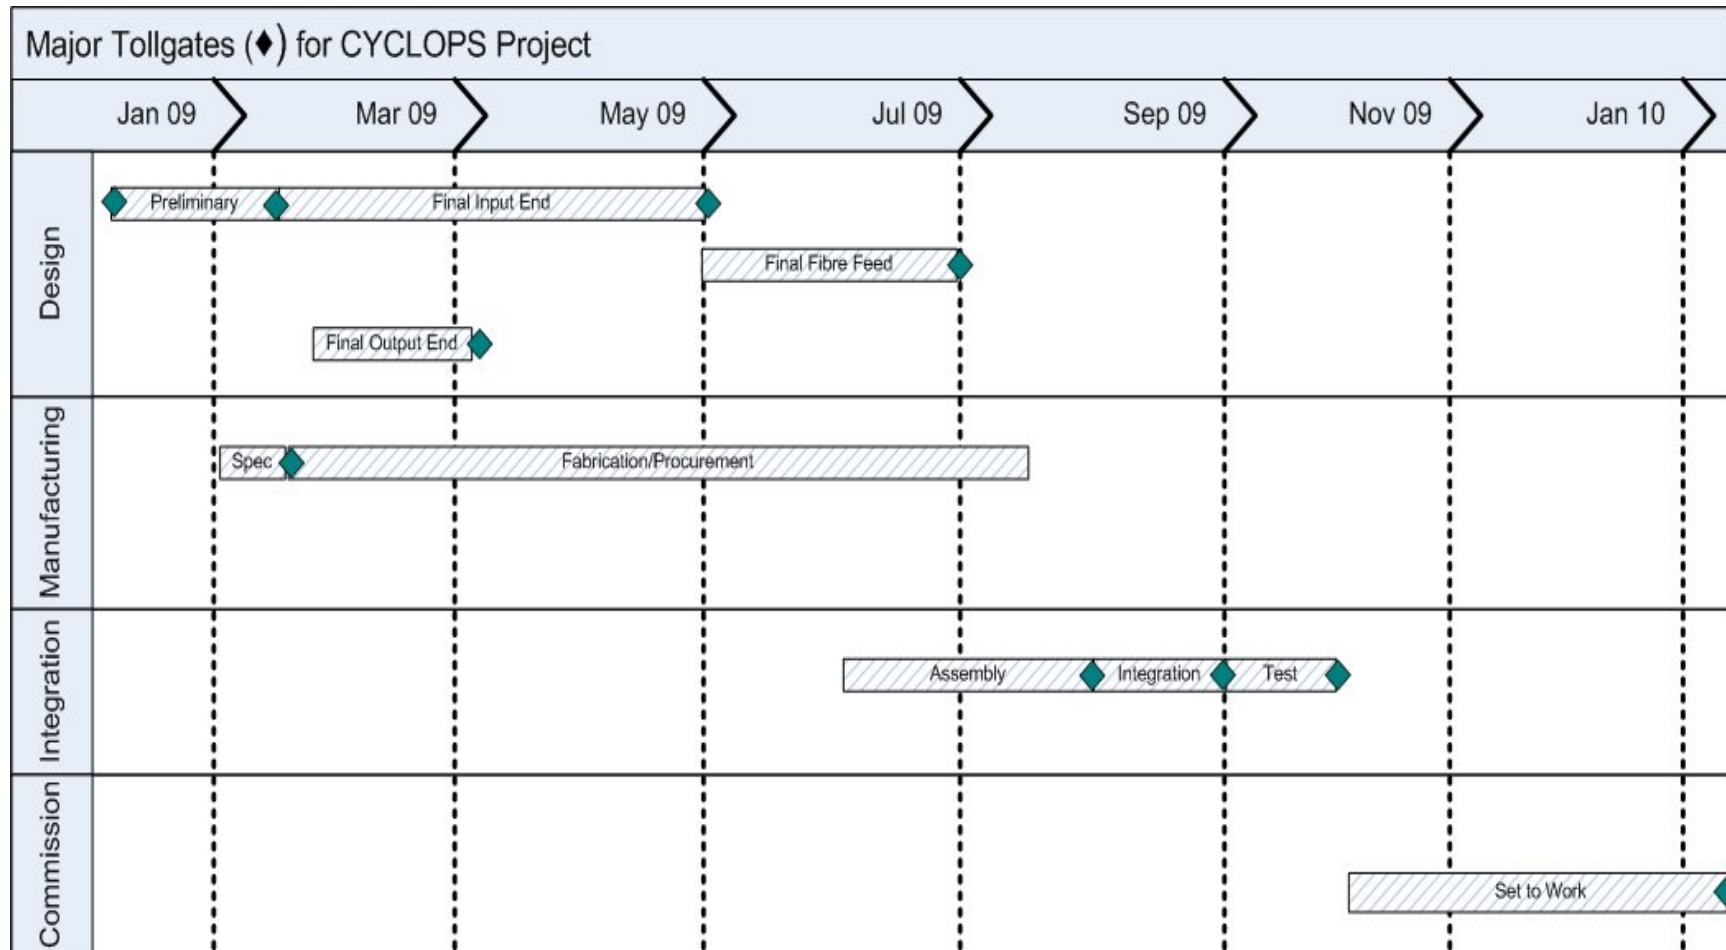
Major Tollgates (♦) for CYCLOPS Project

Jan 09

Mar 09

May 09

Jul 09

Sep 09

Nov 09

Jan 10

Design

Preliminary

Final Input End

Final Fibre Feed

Final Output End

Manufacturing

Spec

Fabrication/Procurement

Integration

Assembly

Integration

Test

Commission

Set to Work